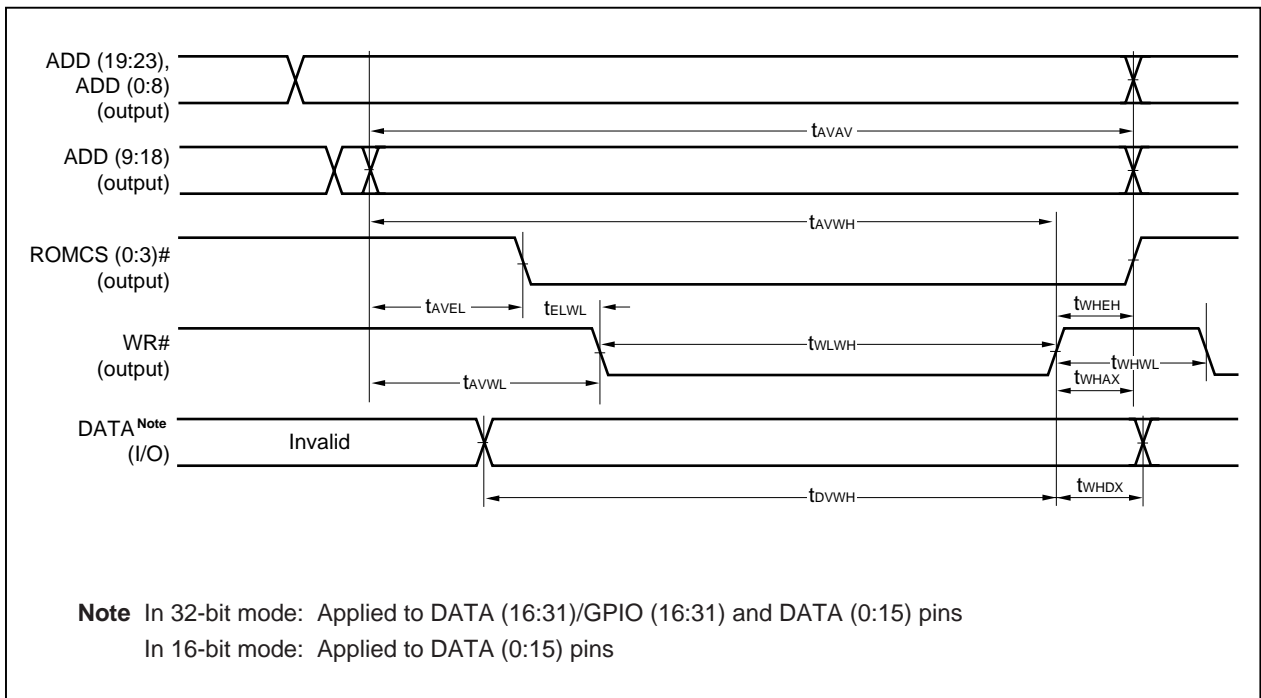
ADD (19:23), ADD (0:8) (output)

$t_{AVAV}$

ADD (9:18) (output)

$t_{AVWH}$

ROMCS (0:3)# (output)

$t_{AVEL}$

$t_{ELWL}$

$t_{WHEH}$

WR# (output)

$t_{WLWH}$

$t_{WHWL}$

$t_{AVWL}$

$t_{WHAX}$

DATA$^{\text{Note}}$ (I/O)

Invalid

$t_{DVWH}$

$t_{WHDX}$

**Note** In 32-bit mode: Applied to DATA (16:31)/GPIO (16:31) and DATA (0:15) pins
In 16-bit mode: Applied to DATA (0:15) pins